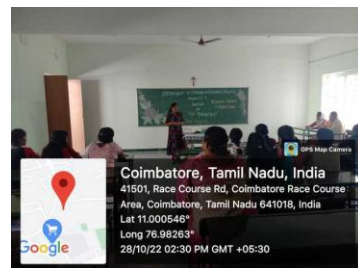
GPS Map Camera

Coimbatore, Tamil Nadu, India

41501, Race Course Rd, Coimbatore Race Course Area, Coimbatore, Tamil Nadu 641018, India

Lat 11.000546°

Long 76.98263°

28/10/22 02:30 PM GMT +05:30

Google